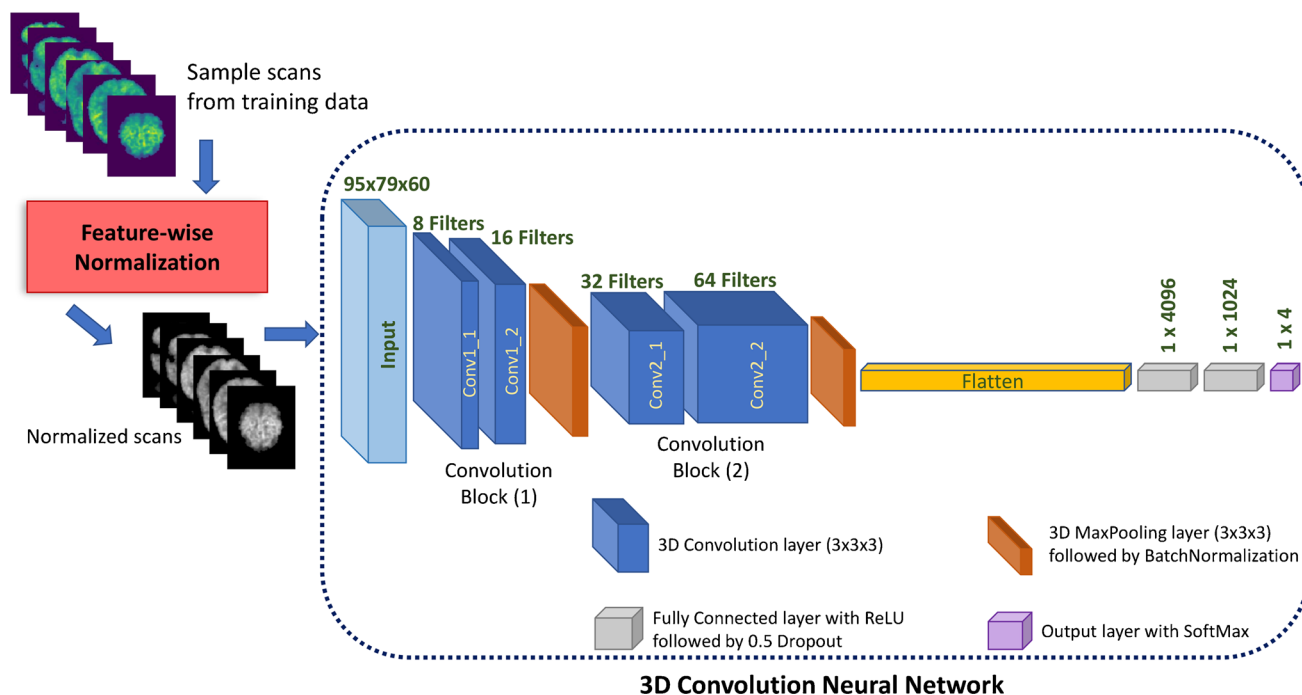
Sample scans from training data

Feature-wise Normalization

Normalized scans

95x79x60

Input

8 Filters

16 Filters

Conv1_1

Conv1_2

Convolution Block (1)

32 Filters

64 Filters

Conv2_1

Conv2_2

Convolution Block (2)

Flatten

1 x 4096

1 x 1024

1 x 4

3D Convolution layer (3x3x3)

3D MaxPooling layer (3x3x3) followed by BatchNormalization

Fully Connected layer with ReLU followed by 0.5 Dropout

Output layer with SoftMax

3D Convolution Neural Network